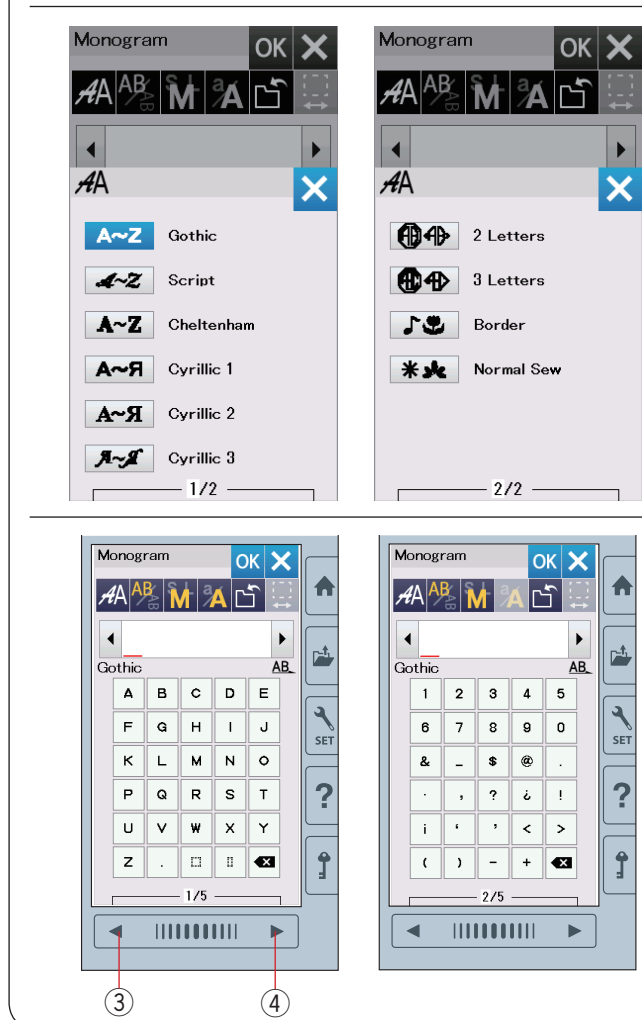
Monogram OK

AA

A~Z Gothic

A~Z Script

A~Z Cheltenham

A~Я Cyrillic 1

A~Я Cyrillic 2

A~Я Cyrillic 3

1/2

Monogram OK

AA

2 Letters

3 Letters

Border

Normal Sew

2/2

Monogram OK

Gothic AB

| A | B | C | D | E |
|---|---|---|---|---|
| F | G | H | I | J |
| K | L | M | N | O |
| P | Q | R | S | T |
| U | V | W | X | Y |
| Z | . | | | |

1/5

SET

?

③ ④

Monogram OK

Gothic AB

| 1 | 2 | 3 | 4 | 5 |
|---|---|---|---|---|
| 6 | 7 | 8 | 9 | 0 |
| & | _ | $ | @ | . |
| · | , | ? | ¿ | ! |
| ¡ | ‘ | ’ | < | > |
| ( | ) | – | + | |

2/5

SET

?